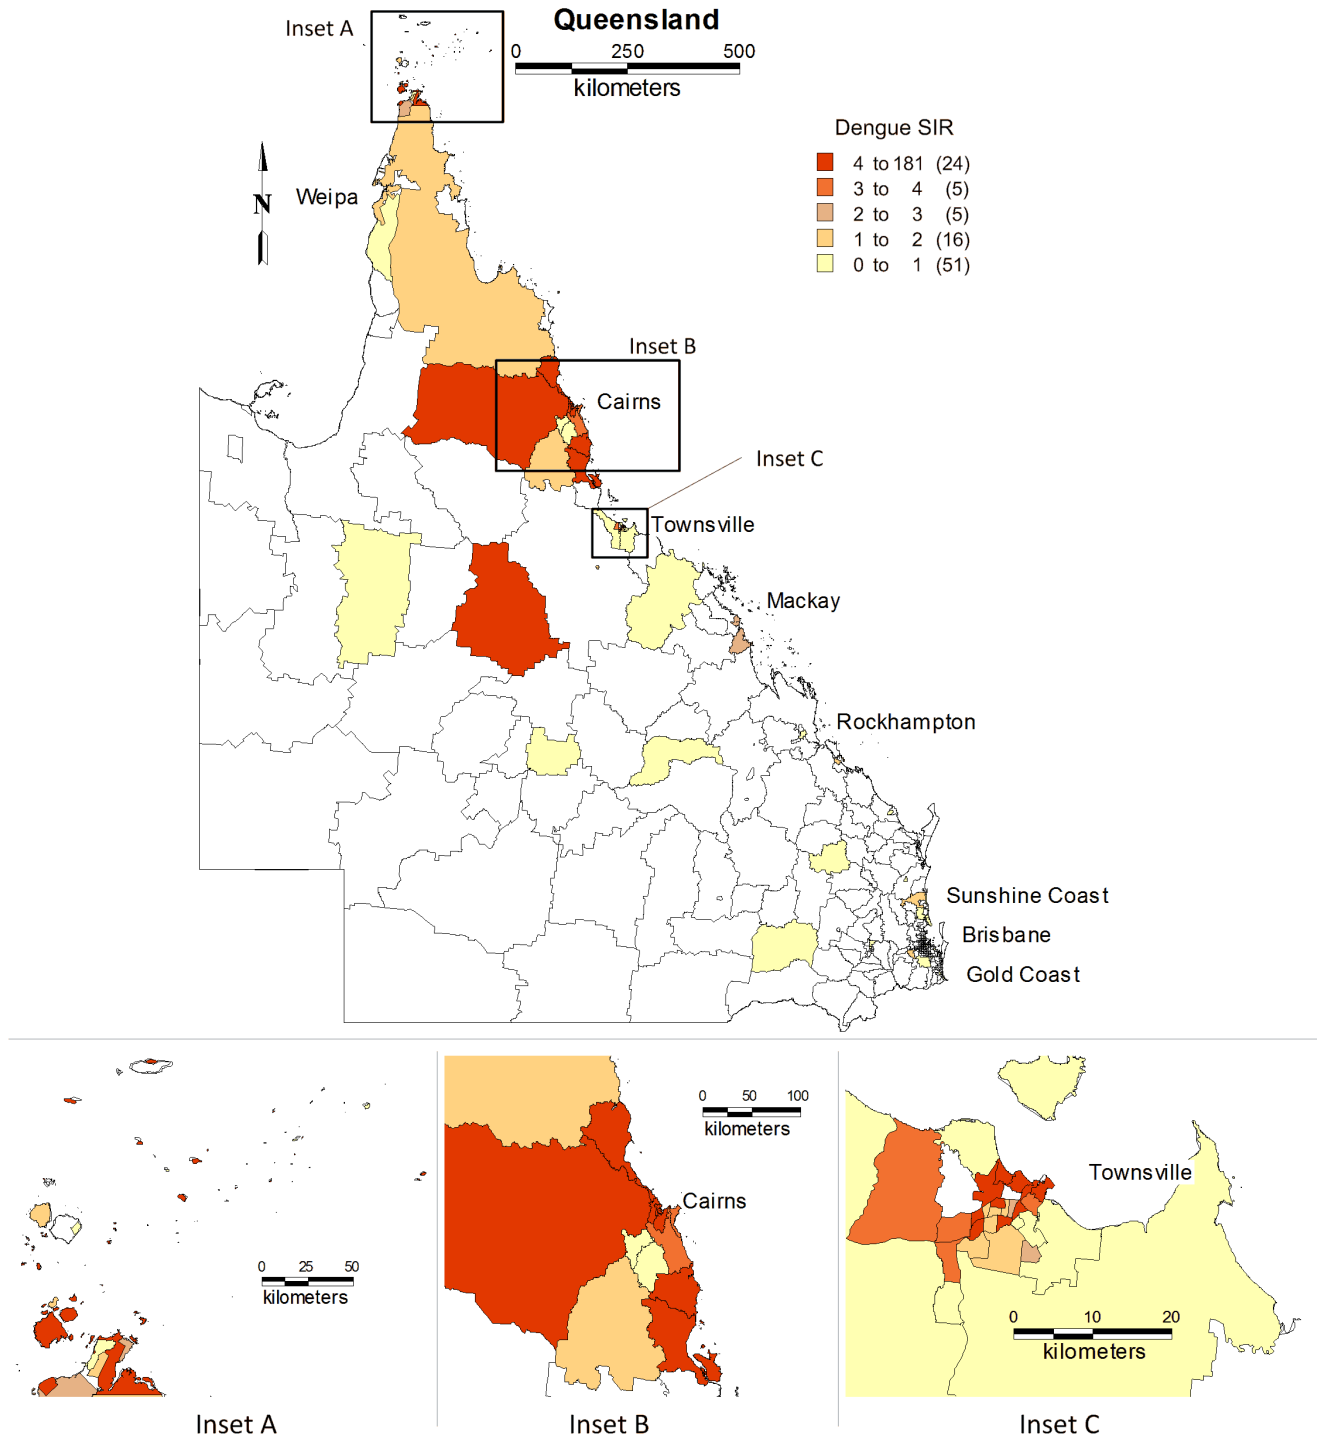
Inset A

Queensland

0 250 500
kilometers

Dengue SIR

| | | |
|---|---|---|
| 4 to 181 | (24) |
| 3 to 4 | (5) |
| 2 to 3 | (5) |
| 1 to 2 | (16) |
| 0 to 1 | (51) |

N

Weipa

Inset B

Cairns

Inset C

Townsville

Mackay

Rockhampton

Sunshine Coast

Brisbane

Gold Coast

0 25 50
kilometers

Inset A

0 50 100
kilometers

Cairns

Inset B

Townsville

0 10 20
kilometers

Inset C